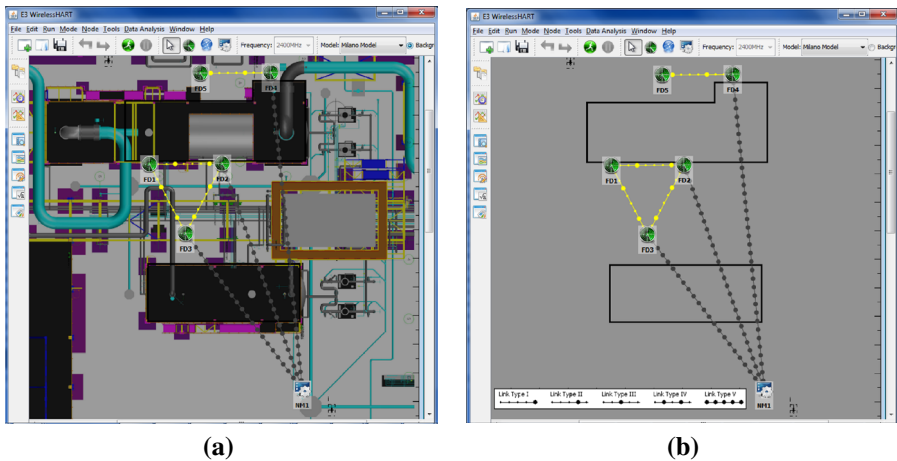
E3 WirelessHART

File Edit Run Mode Node Tools Data Analysis Window Help

Frequency: 2400MHz Model: Milano Model Backgr

FD5 FD4 FD1 FD2 FD3 NM1

(a)

E3 WirelessHART

File Edit Run Mode Node Tools Data Analysis Window Help

Frequency: 2400MHz Model: Milano Model Backgr

FD5 FD4 FD1 FD2 FD3 NM1

Link Type I Link Type II Link Type III Link Type IV Link Type V

(b)